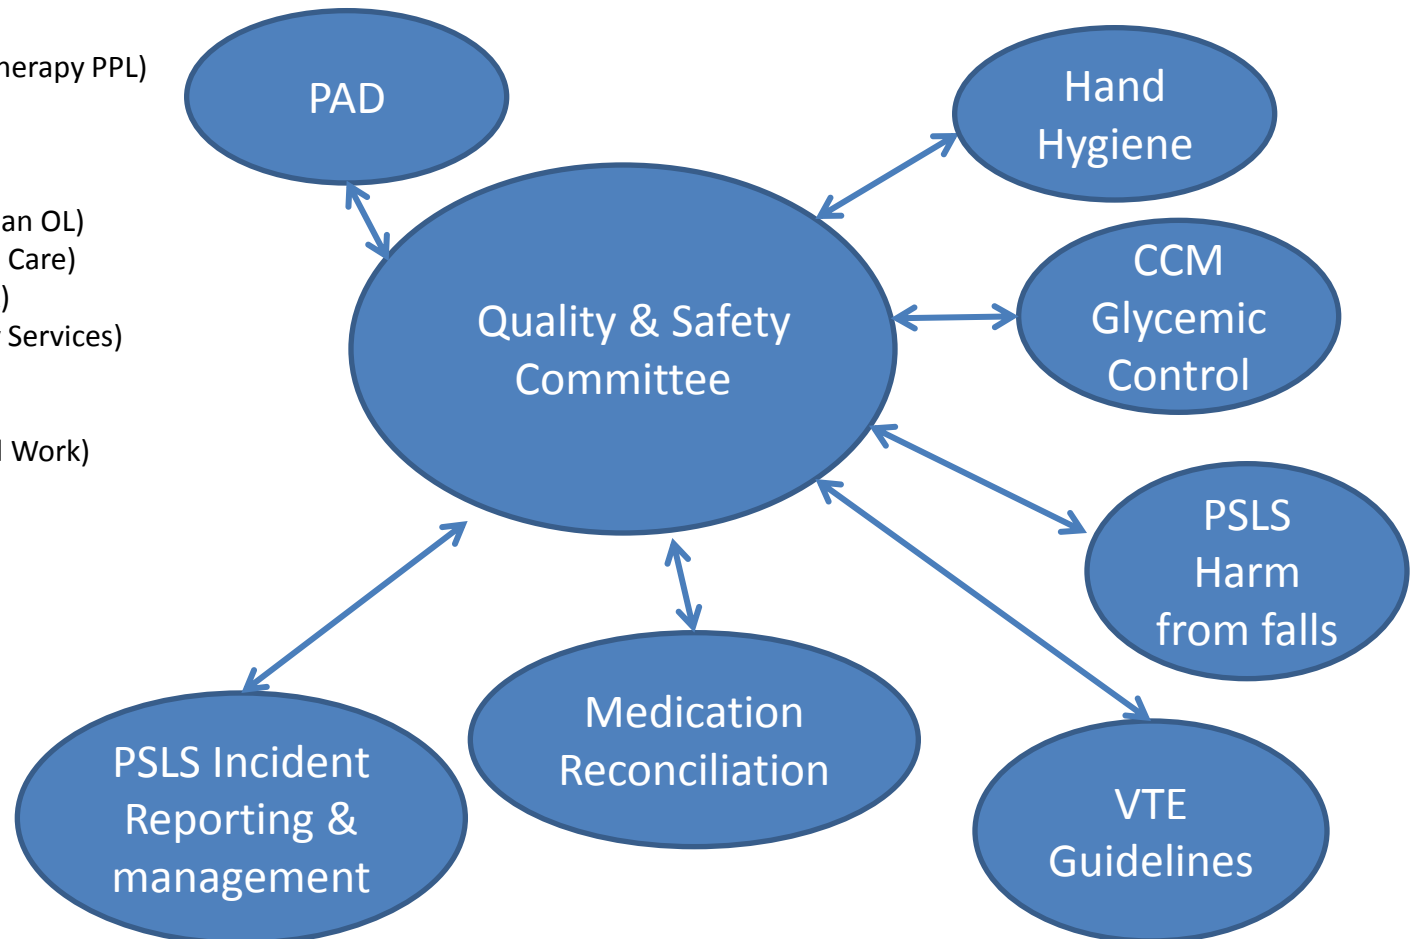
herapy PPL)

an OL)
Care)
)
Services)

Work)

PAD

Hand Hygiene

Quality & Safety Committee

CCM Glycemic Control

PSLS Harm from falls

PSLS Incident Reporting & management

Medication Reconciliation

VTE Guidelines